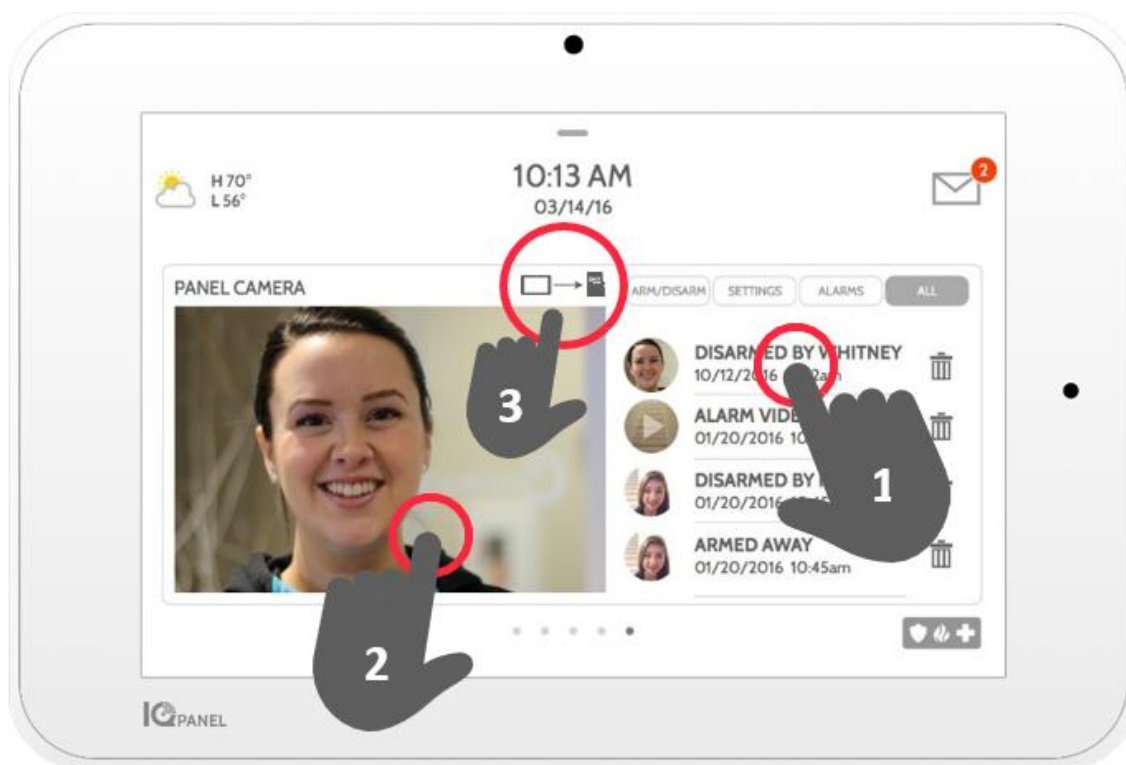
H 70°
L 56°

10:13 AM
03/14/16

2

PANEL CAMERA

ARM/DISARM
SETTINGS
ALARMS
ALL

DISARMED BY WHITNEY
10/12/2016 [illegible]2am

ALARM VIDE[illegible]
01/20/2016 10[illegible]

DISARMED BY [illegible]
01/20/2016 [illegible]

ARMED AWAY
01/20/2016 10:45am

3

1

2

IQ PANEL